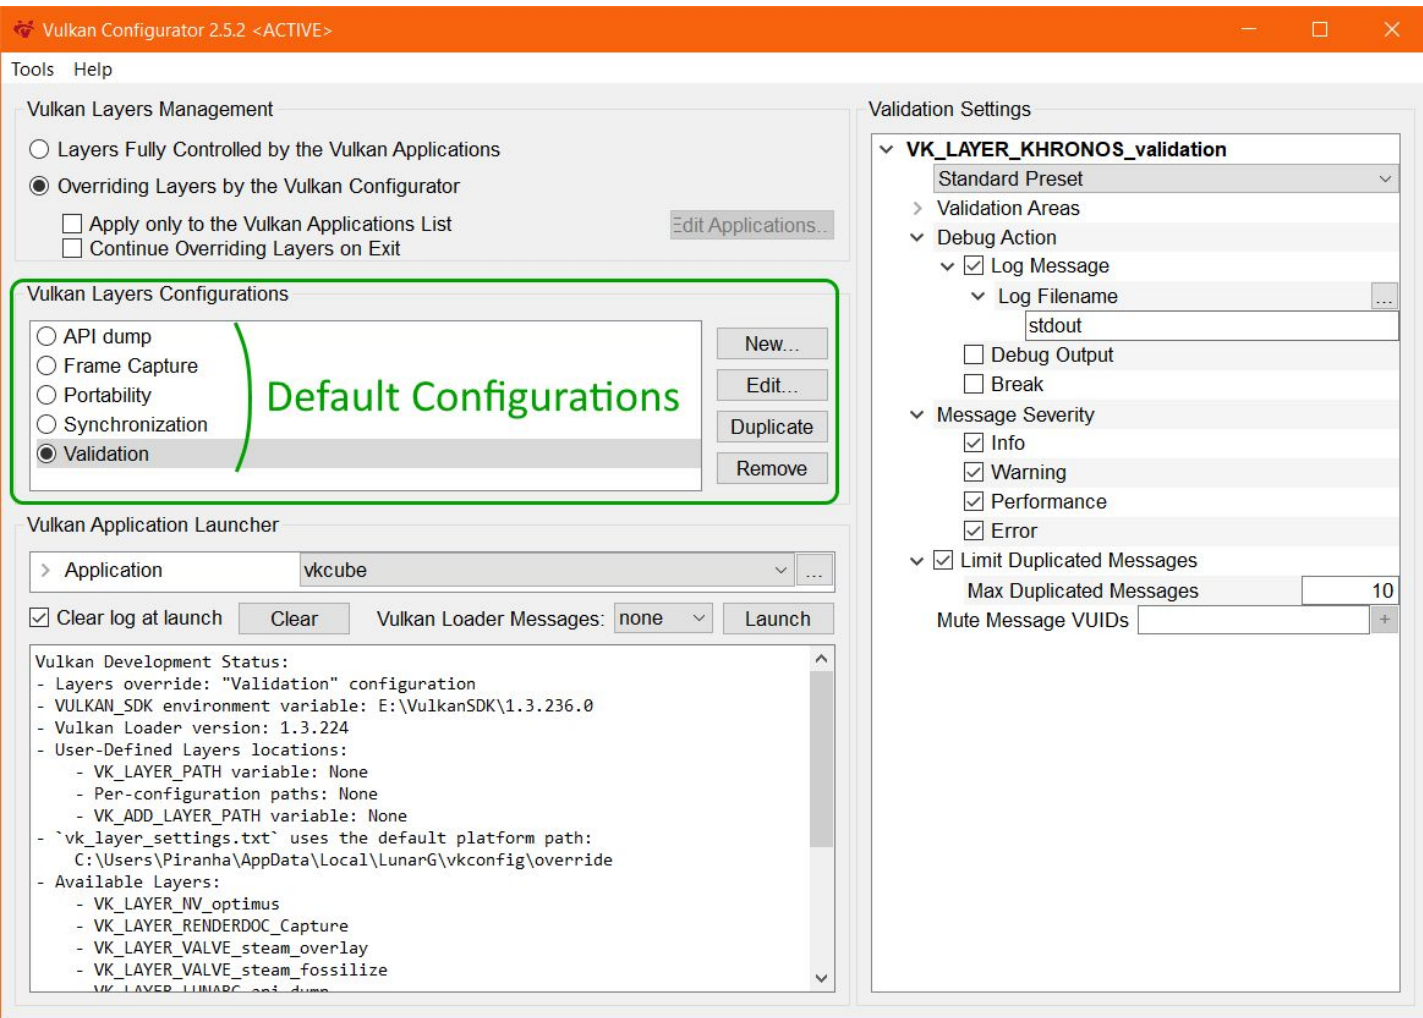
Vulkan Configurator 2.5.2 <ACTIVE>

Tools Help

Vulkan Layers Management

Layers Fully Controlled by the Vulkan Applications

Overriding Layers by the Vulkan Configurator

Apply only to the Vulkan Applications List

Continue Overriding Layers on Exit

Edit Applications...

Vulkan Layers Configurations

API dump
Frame Capture
Portability
Synchronization
Validation

Default Configurations

New...
Edit...
Duplicate
Remove

Vulkan Application Launcher

Application vkcube ...

Clear log at launch Clear Vulkan Loader Messages: none Launch

Vulkan Development Status:
- Layers override: "Validation" configuration
- VULKAN_SDK environment variable: E:\VulkanSDK\1.3.236.0
- Vulkan Loader version: 1.3.224
- User-Defined Layers locations:
 - VK_LAYER_PATH variable: None
 - Per-configuration paths: None
 - VK_ADD_LAYER_PATH variable: None
- `vk_layer_settings.txt` uses the default platform path:
 C:\Users\Piranha\AppData\Local\LunarG\vkconfig\override
- Available Layers:
 - VK_LAYER_NV_optimus
 - VK_LAYER_RENDERDOC_Capture
 - VK_LAYER_VALVE_steam_overlay
 - VK_LAYER_VALVE_steam_fossilize
 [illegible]

Validation Settings

VK_LAYER_KHRONOS_validation
Standard Preset
Validation Areas
Debug Action
Log Message
Log Filename ...
stdout
Debug Output
Break
Message Severity
Info
Warning
Performance
Error
Limit Duplicated Messages
Max Duplicated Messages 10
Mute Message VUIDs +